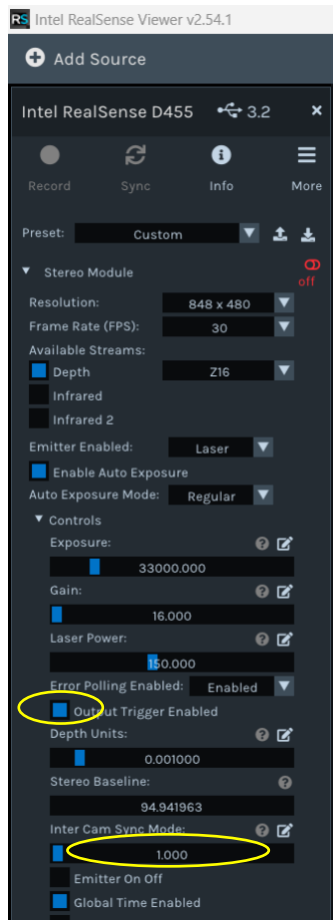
RS Intel RealSense Viewer v2.54.1

Add Source

Intel RealSense D455 3.2 ×

Record Sync Info More

Preset: Custom

Stereo Module off

Resolution: 848 x 480

Frame Rate (FPS): 30

Available Streams:

Depth Z16

Infrared

Infrared 2

Emitter Enabled: Laser

Enable Auto Exposure

Auto Exposure Mode: Regular

Controls

Exposure:

33000.000

Gain:

16.000

Laser Power:

150.000

Error Polling Enabled: Enabled

Output Trigger Enabled

Depth Units:

0.001000

Stereo Baseline:

94.941963

Inter Cam Sync Mode:

1.000

Emitter On Off

Global Time Enabled